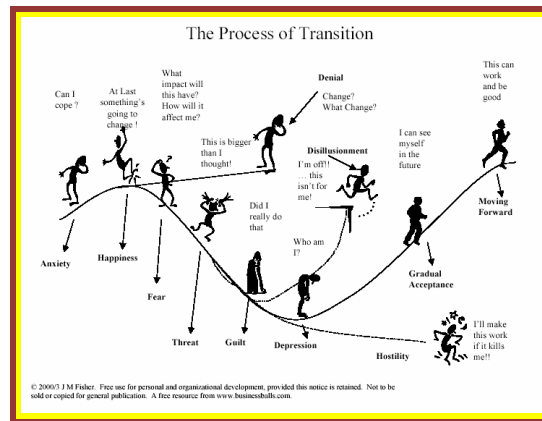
The Process of Transition

Can I cope ?

At Last something's going to change !

What impact will this have? How will it affect me?

Denial

Change? What Change?

This is bigger than I thought!

Disillusionment

I'm off!! … this isn't for me!

I can see myself in the future

This can work and be good

Did I really do that

Who am I?

Anxiety

Happiness

Fear

Threat

Guilt

Depression

Gradual Acceptance

Moving Forward

Hostility

I'll make this work if it kills me!!

© 2000/3 J M Fisher. Free use for personal and organizational development, provided this notice is retained. Not to be sold or copied for general publication. A free resource from www.businessballs.com.